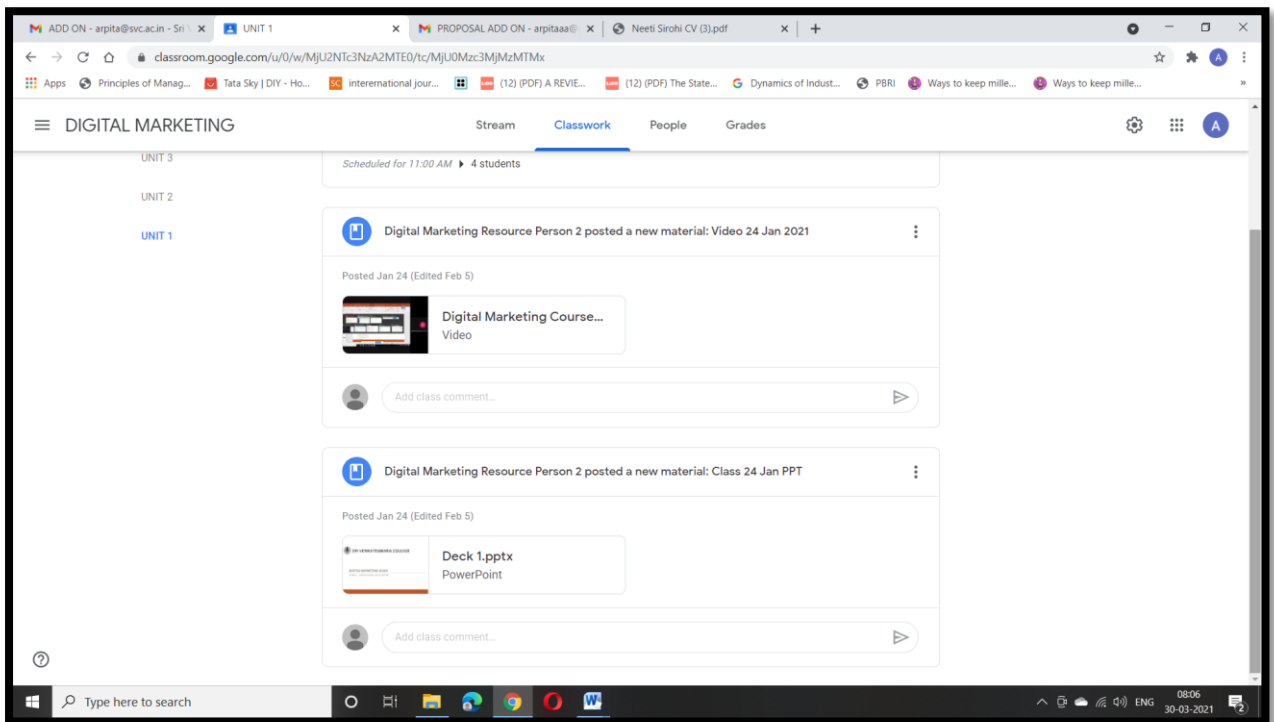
ADD ON - arpita@svc.ac.in - Sri ×
UNIT 1 ×
PROPOSAL ADD ON - arpitaaa@ ×
Neeti Sirohi CV (3).pdf ×
+

classroom.google.com/u/0/w/MjU2NTc3NzA2MTE0/tc/MjU0Mzc3MjMzMTMx

Apps  Principles of Manag...  Tata Sky | DIY - Ho...  interernational jour...  (12) (PDF) A REVIE...  (12) (PDF) The State...  Dynamics of Indust...  PBRI  Ways to keep mille...  Ways to keep mille...  »

DIGITAL MARKETING

Stream  Classwork  People  Grades

A

UNIT 3

UNIT 2

UNIT 1

Scheduled for 11:00 AM ▸ 4 students

Digital Marketing Resource Person 2 posted a new material: Video 24 Jan 2021

Posted Jan 24 (Edited Feb 5)

Digital Marketing Course...
Video

Add class comment...

Digital Marketing Resource Person 2 posted a new material: Class 24 Jan PPT

Posted Jan 24 (Edited Feb 5)

Deck 1.pptx
PowerPoint

Add class comment...

Type here to search

ENG  08:06  30-03-2021